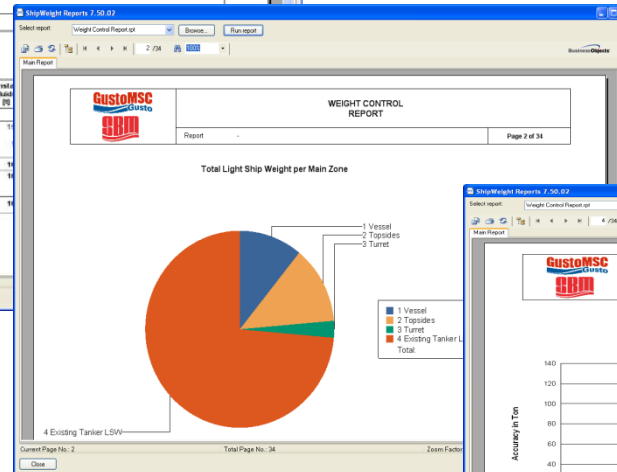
ShipWeight Reports 7.50.02

Select report: Weight Control Report.rpt Browse... Run report

2 /34 100%

BusinessObjects

Main Report

GustoMSC Gusto SBM

WEIGHT CONTROL REPORT

Report -

Page 2 of 34

Total Light Ship Weight per Main Zone

1 Vessel
2 Topsides
3 Turret

1 Vessel
2 Topsides
3 Turret
4 Existing Tanker L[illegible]
Total:

4 Existing Tanker LSW

Current Page No.: 2

Total Page No.: 34

Zoom Factor

Close

ShipWeight Reports 7.50.02

Select report: Weight Control Report.rpt

4 /3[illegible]

Main Report

GustoMSC Gusto SBM

140
120
100
80
60
40

Accuracy in Ton